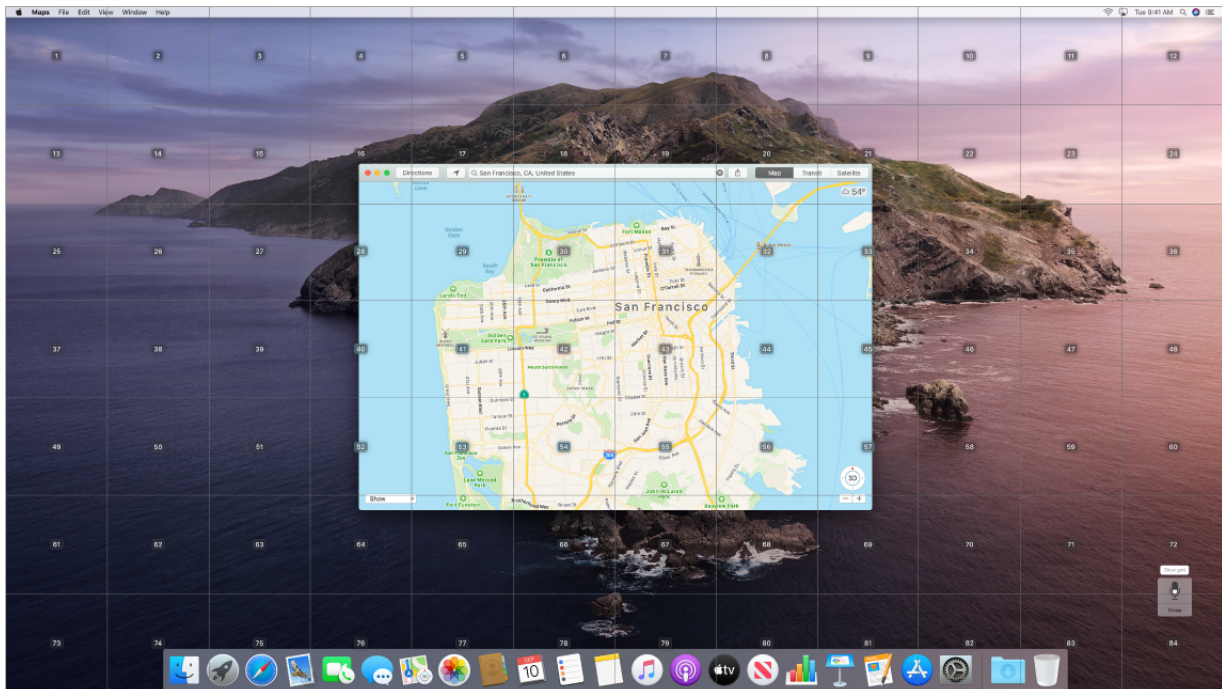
Maps File Edit View Window Help

Tue 9:41 AM

1 2 3 4 5 6 7 8 9 10 11 12

13 14 15 16 17 18 19 20 21 22 23 24

Directions

San Francisco, CA, United States

Map Transit Satellite

54°

25 26 27 28 29 30 31 32 33 34 35 36

San Francisco

37 38 39 40 41 42 43 44 45 46 47 48

49 50 51 52 53 54 55 56 57 58 59 60

3D

Show

61 62 63 64 65 66 67 68 69 70 71 72

Sleep

73 74 75 76 77 78 79 80 81 82 83 84

10